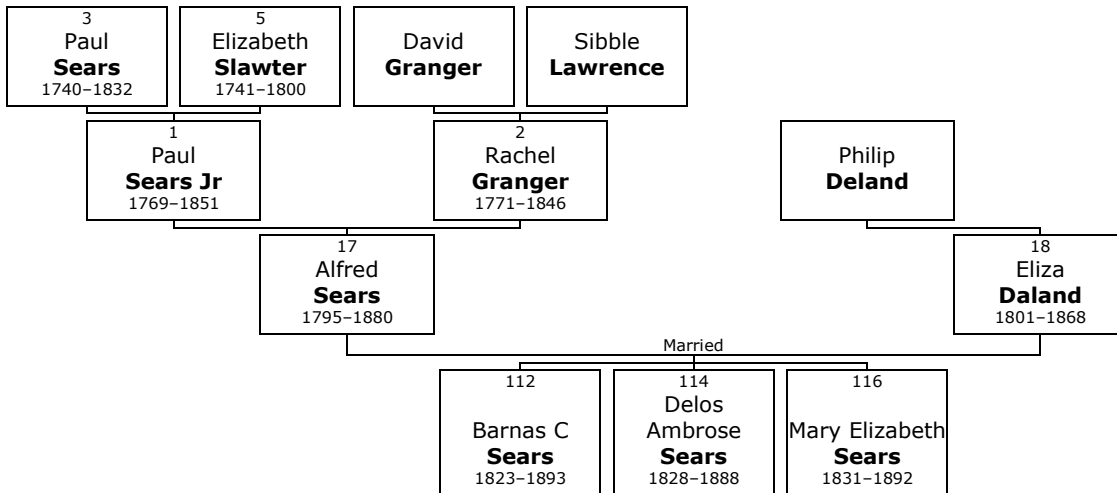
3
Paul
**Sears**
1740–1832

5
Elizabeth
**Slawter**
1741–1800

David
**Granger**

Sibble
**Lawrence**

1
Paul
**Sears Jr**
1769–1851

2
Rachel
**Granger**
1771–1846

Philip
**Deland**

17
Alfred
**Sears**
1795–1880

18
Eliza
**Daland**
1801–1868

Married

112
Barnas C
**Sears**
1823–1893

114
Delos
Ambrose
**Sears**
1828–1888

116
Mary Elizabeth
**Sears**
1831–1892